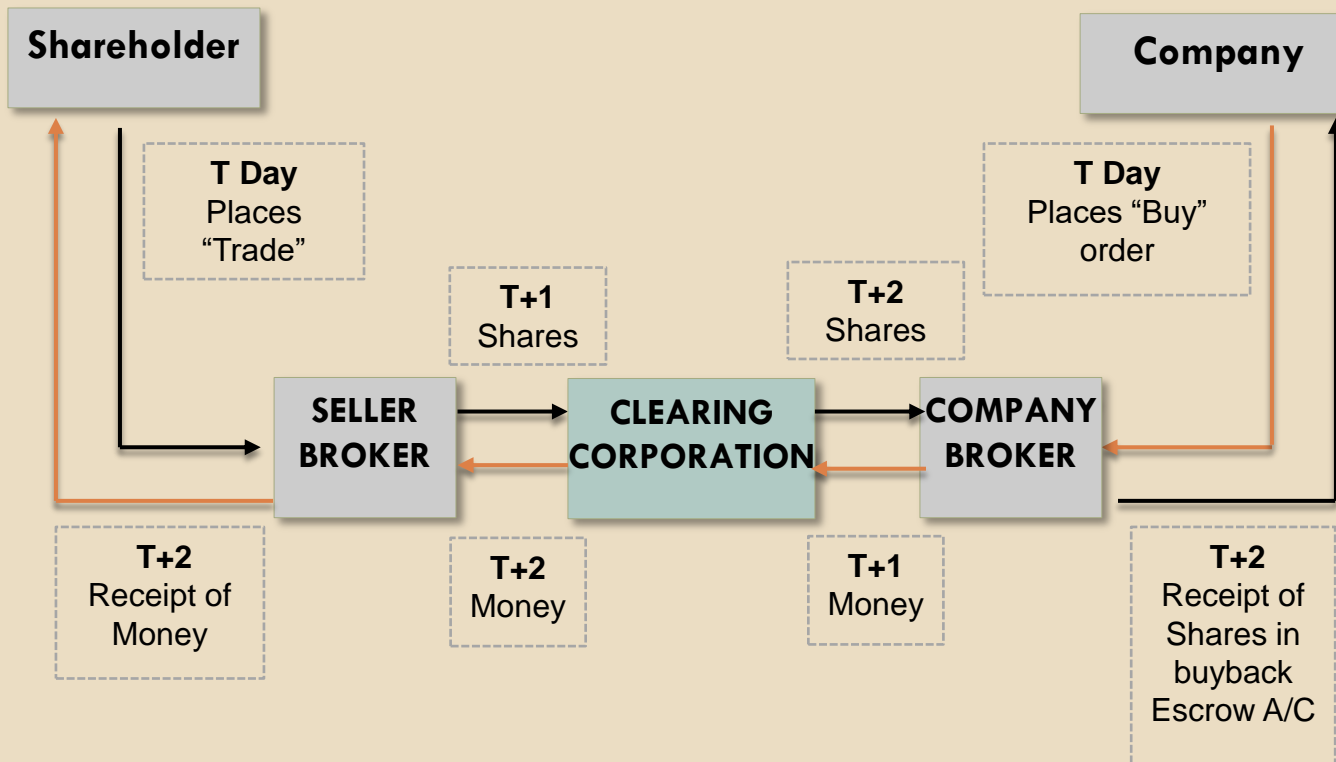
Shareholder

Company

T Day
Places "Trade"

T Day
Places "Buy" order

T+1
Shares

T+2
Shares

SELLER BROKER

CLEARING CORPORATION

COMPANY BROKER

T+2
Receipt of Money

T+2
Money

T+1
Money

T+2
Receipt of Shares in buyback Escrow A/C